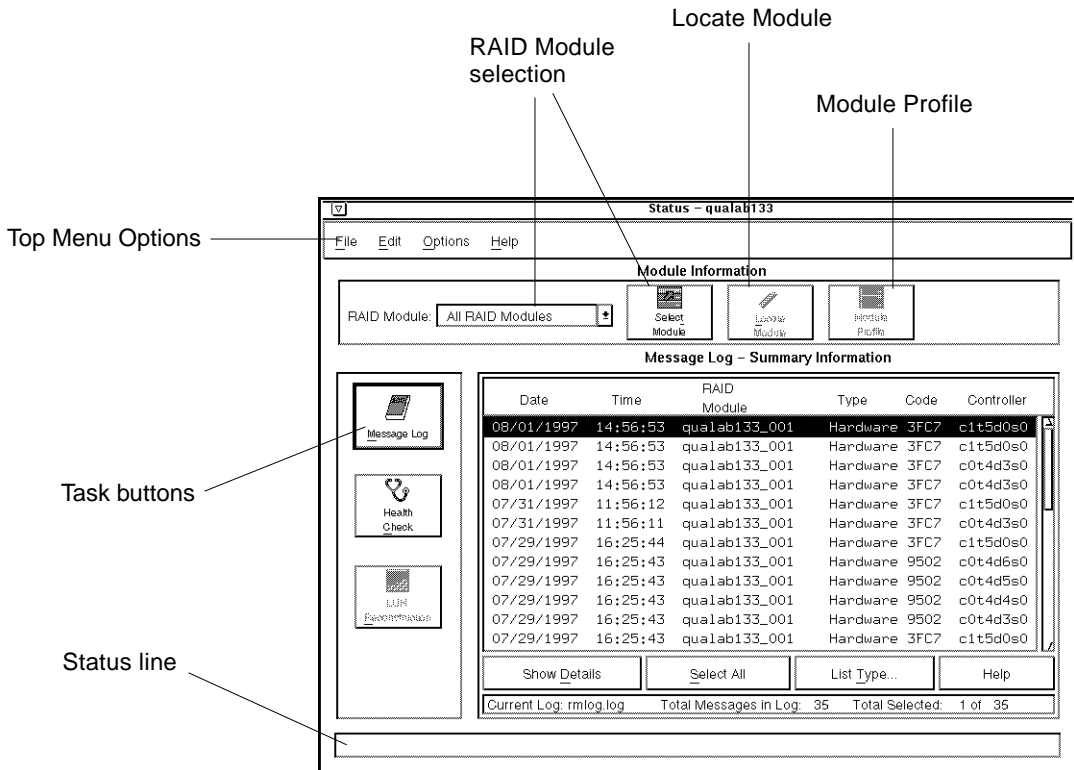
Locate Module

RAID Module selection

Module Profile

Status – qualab133

Top Menu Options

File Edit Options Help

Module Information

RAID Module: All RAID Modules

Select Module

Locate Module

Module Profile

Message Log – Summary Information

Message Log

Task buttons

Health Check

LUN Reconstruction

| Date | Time | RAID Module | Type | Code | Controller |
|---|---|---|---|---|---|
| 08/01/1997 | 14:56:53 | qualab133_001 | Hardware | 3FC7 | c1t5d0s0 |
| 08/01/1997 | 14:56:53 | qualab133_001 | Hardware | 3FC7 | c1t5d0s0 |
| 08/01/1997 | 14:56:53 | qualab133_001 | Hardware | 3FC7 | c0t4d3s0 |
| 08/01/1997 | 14:56:53 | qualab133_001 | Hardware | 3FC7 | c0t4d3s0 |
| 07/31/1997 | 11:56:12 | qualab133_001 | Hardware | 3FC7 | c1t5d0s0 |
| 07/31/1997 | 11:56:11 | qualab133_001 | Hardware | 3FC7 | c0t4d3s0 |
| 07/29/1997 | 16:25:44 | qualab133_001 | Hardware | 3FC7 | c1t5d0s0 |
| 07/29/1997 | 16:25:43 | qualab133_001 | Hardware | 9502 | c0t4d6s0 |
| 07/29/1997 | 16:25:43 | qualab133_001 | Hardware | 9502 | c0t4d5s0 |
| 07/29/1997 | 16:25:43 | qualab133_001 | Hardware | 9502 | c0t4d4s0 |
| 07/29/1997 | 16:25:43 | qualab133_001 | Hardware | 9502 | c0t4d3s0 |
| 07/29/1997 | 16:25:43 | qualab133_001 | Hardware | 3FC7 | c1t5d0s0 |

Show Details Select All List Type... Help

Status line

Current Log: rmlog.log Total Messages in Log: 35 Total Selected: 1 of 35